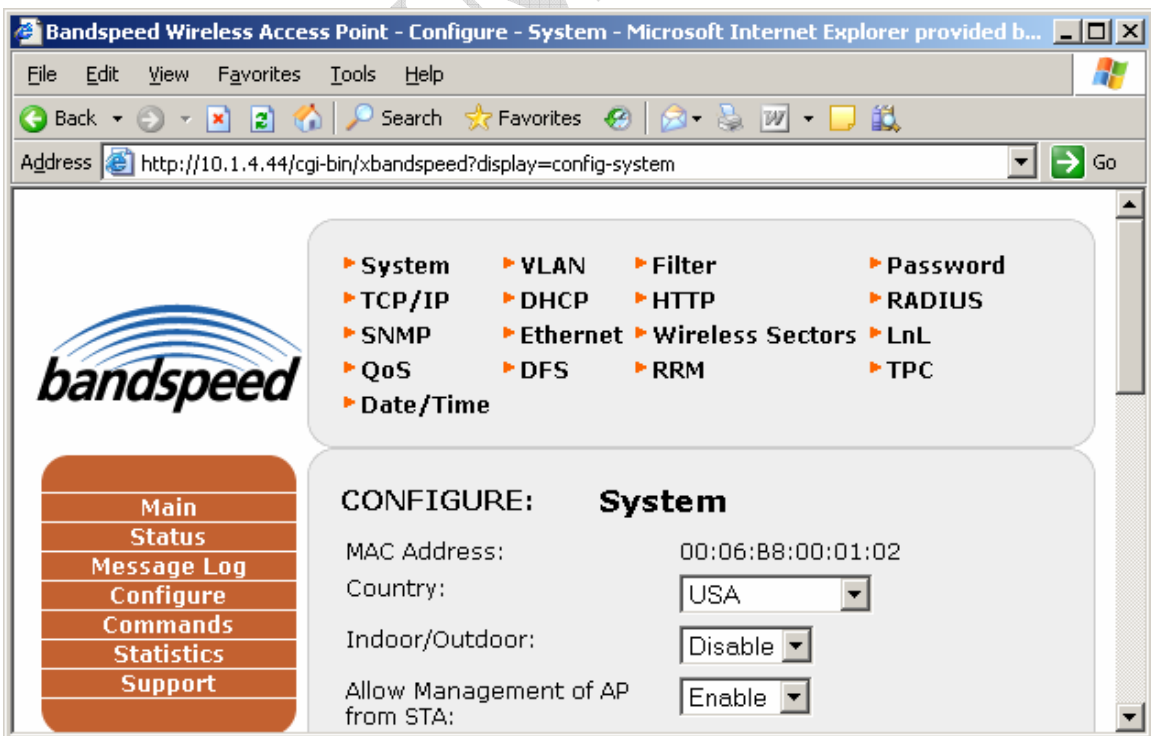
Bandspeed Wireless Access Point - Configure - System - Microsoft Internet Explorer provided b...

File Edit View Favorites Tools Help

Back Search Favorites

Address http://10.1.4.44/cgi-bin/xbandspeed?display=config-system Go

bandspeed

System VLAN Filter Password
TCP/IP DHCP HTTP RADIUS
SNMP Ethernet Wireless Sectors LnL
QoS DFS RRM TPC
Date/Time

Main
Status
Message Log
Configure
Commands
Statistics
Support

CONFIGURE: System

MAC Address: 00:06:B8:00:01:02
Country: USA
Indoor/Outdoor: Disable
Allow Management of AP from STA: Enable